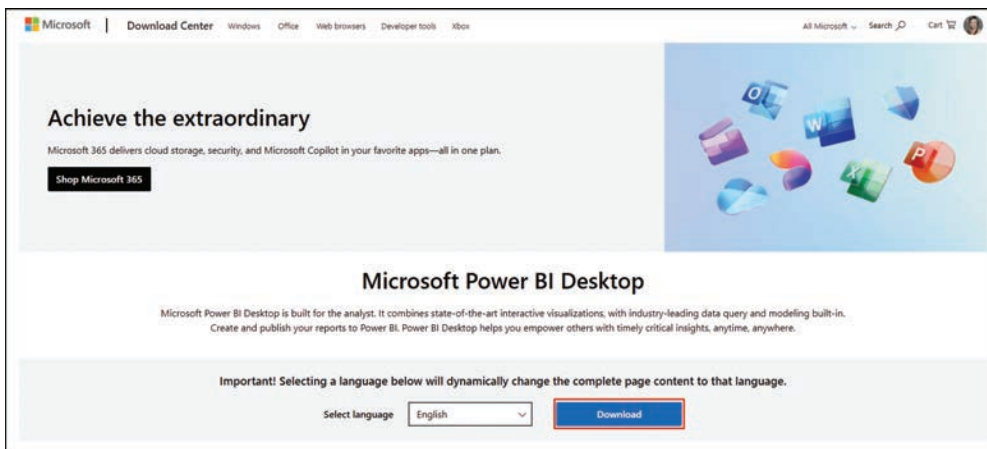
Microsoft | Download Center Windows Office Web browsers Developer tools Xbox All Microsoft Search Cart

Achieve the extraordinary

Microsoft 365 delivers cloud storage, security, and Microsoft Copilot in your favorite apps—all in one plan.

Shop Microsoft 365

Microsoft Power BI Desktop

Microsoft Power BI Desktop is built for the analyst. It combines state-of-the-art interactive visualizations, with industry-leading data query and modeling built-in. Create and publish your reports to Power BI. Power BI Desktop helps you empower others with timely critical insights, anytime, anywhere.

Important! Selecting a language below will dynamically change the complete page content to that language.

Select language English Download